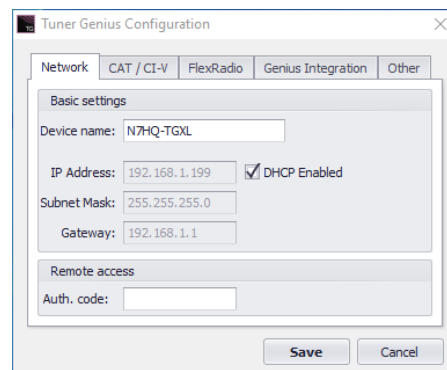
Tuner Genius Configuration

×

Network | CAT / CI-V | FlexRadio | Genius Integration | Other

Basic settings

Device name: N7HQ-TGXL

IP Address: 192.168.1.199

DHCP Enabled

Subnet Mask: 255.255.255.0

Gateway: 192.168.1.1

Remote access

Auth. code:

Save

Cancel